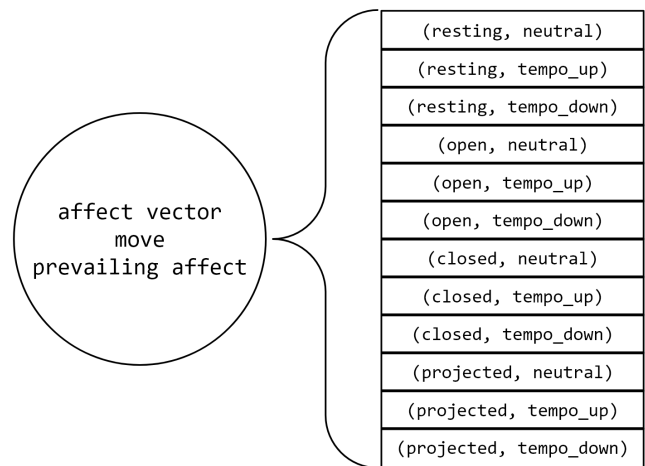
affect vector
move
prevailing affect

| (resting, neutral) |
|---|
| (resting, tempo_up) |
| (resting, tempo_down) |
| (open, neutral) |
| (open, tempo_up) |
| (open, tempo_down) |
| (closed, neutral) |
| (closed, tempo_up) |
| (closed, tempo_down) |
| (projected, neutral) |
| (projected, tempo_up) |
| (projected, tempo_down) |